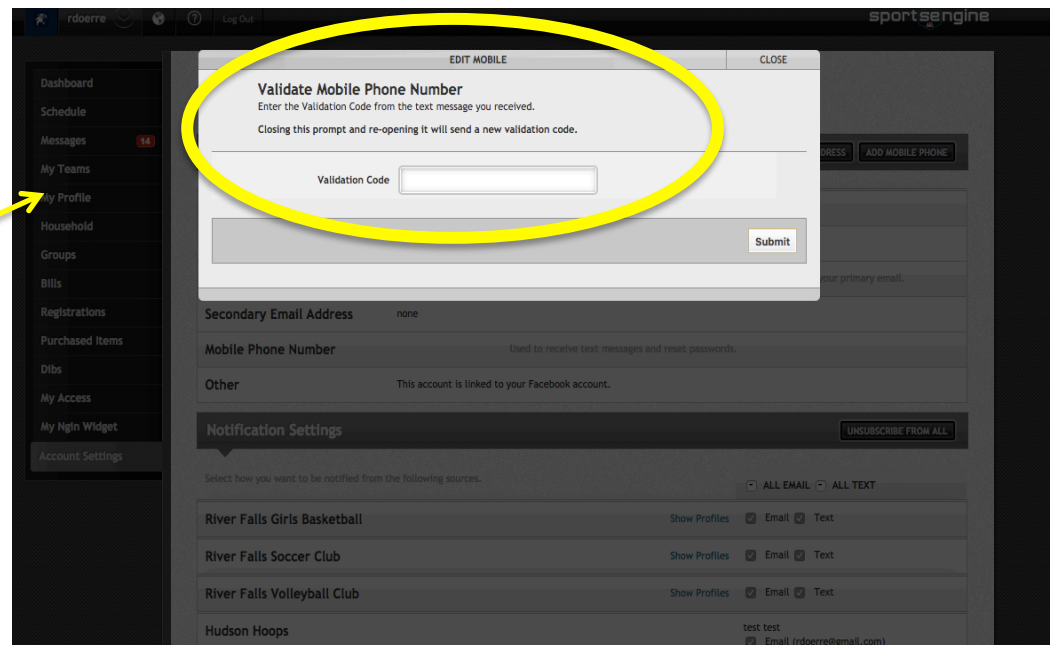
rdoerre ? Log Out sportsengine

Dashboard
Schedule
Messages 14
My Teams
My Profile
Household
Groups
Bills
Registrations
Purchased Items
Dibs
My Access
My Ngin Widget
Account Settings

EDIT MOBILE CLOSE

Validate Mobile Phone Number
Enter the Validation Code from the text message you received.

Closing this prompt and re-opening it will send a new validation code.

Validation Code

Submit

DRESS ADD MOBILE PHONE

our primary email.

Secondary Email Address none

Mobile Phone Number Used to receive text messages and reset passwords.

Other This account is linked to your Facebook account.

Notification Settings UNSUBSCRIBE FROM ALL

Select how you want to be notified from the following sources.

ALL EMAIL ALL TEXT

River Falls Girls Basketball Show Profiles Email Text

River Falls Soccer Club Show Profiles Email Text

River Falls Volleyball Club Show Profiles Email Text

Hudson Hoops test test Email (rdoerre@gmail.com)